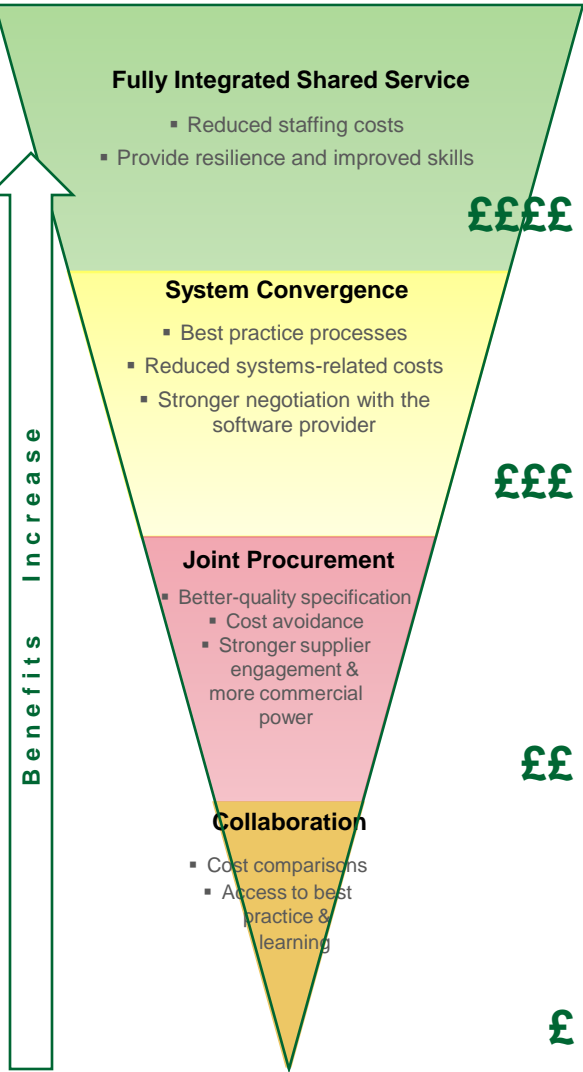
Fully Integrated Shared Service

- Reduced staffing costs
- Provide resilience and improved skills

££££

System Convergence

- Best practice processes
- Reduced systems-related costs
- Stronger negotiation with the software provider

£££

Joint Procurement

- Better-quality specification
- Cost avoidance
- Stronger supplier engagement & more commercial power

££

Collaboration

- Cost comparisons
- Access to best practice & learning

£

Benefits Increase